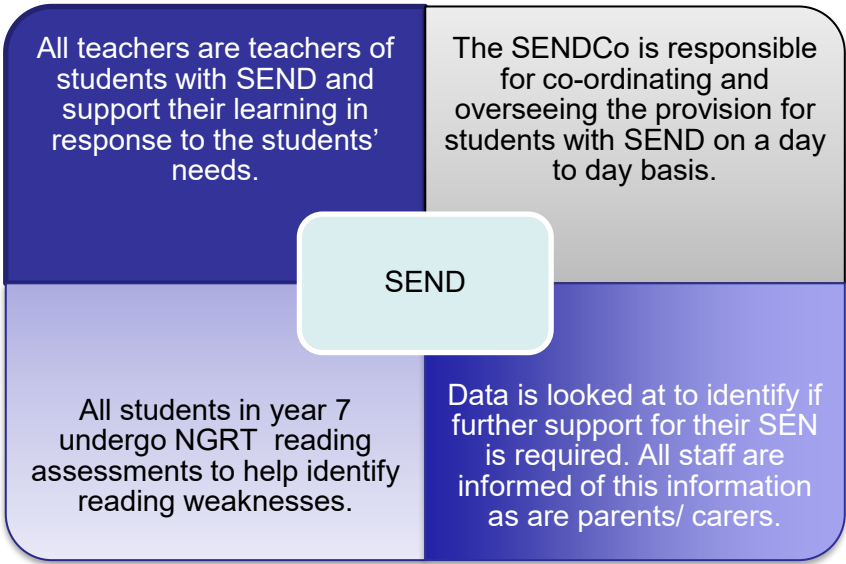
All teachers are teachers of students with SEND and support their learning in response to the students' needs.

The SENDCo is responsible for co-ordinating and overseeing the provision for students with SEND on a day to day basis.

SEND

All students in year 7 undergo NGRT reading assessments to help identify reading weaknesses.

Data is looked at to identify if further support for their SEN is required. All staff are informed of this information as are parents/ carers.